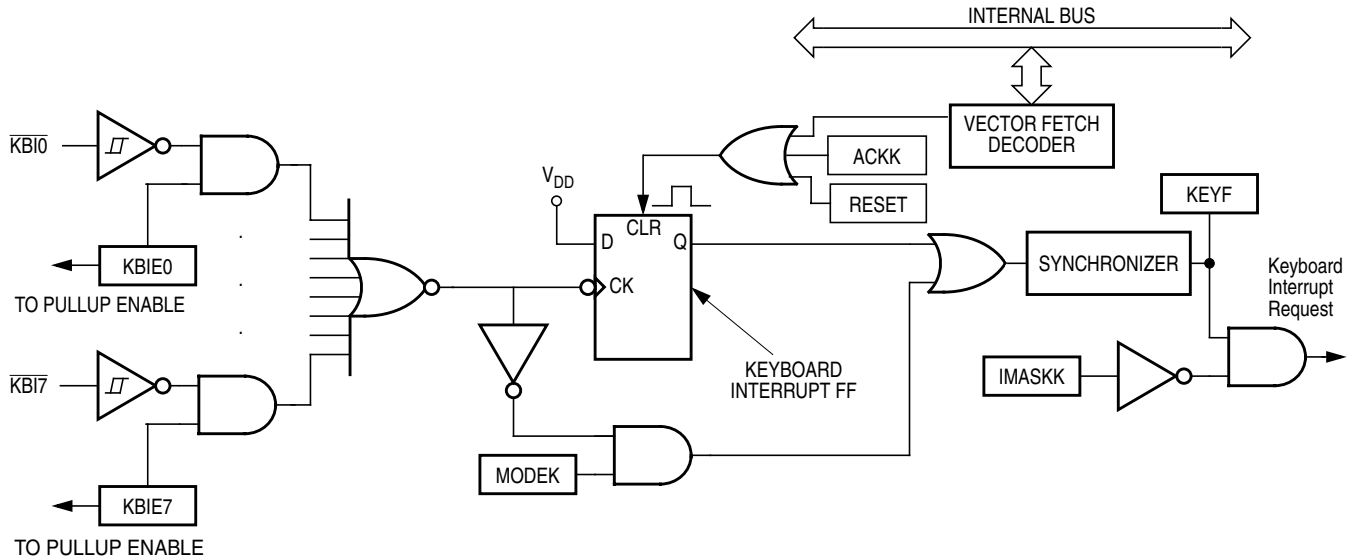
INTERNAL BUS

VECTOR FETCH DECODER

ACKK

RESET

$\overline{KBI0}$

KBIE0

TO PULLUP ENABLE

.
.
.

$\overline{KBI7}$

KBIE7

TO PULLUP ENABLE

$V_{DD}$

CLR

D

Q

CK

KEYBOARD INTERRUPT FF

MODEK

SYNCHRONIZER

KEYF

Keyboard Interrupt Request

IMASKK